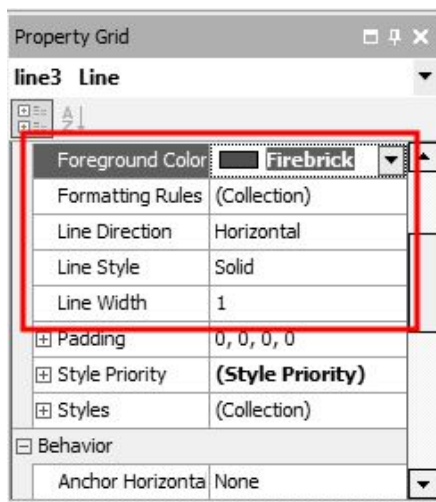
Property Grid

line3 Line

| | |
|---|---|
| Foreground Color | Firebrick |
| Formatting Rules | (Collection) |
| Line Direction | Horizontal |
| Line Style | Solid |
| Line Width | 1 |
| ⊞ Padding | 0, 0, 0, 0 |
| ⊞ Style Priority | **(Style Priority)** |
| ⊞ Styles | (Collection) |
| ⊟ Behavior | |
| Anchor Horizonta | None |